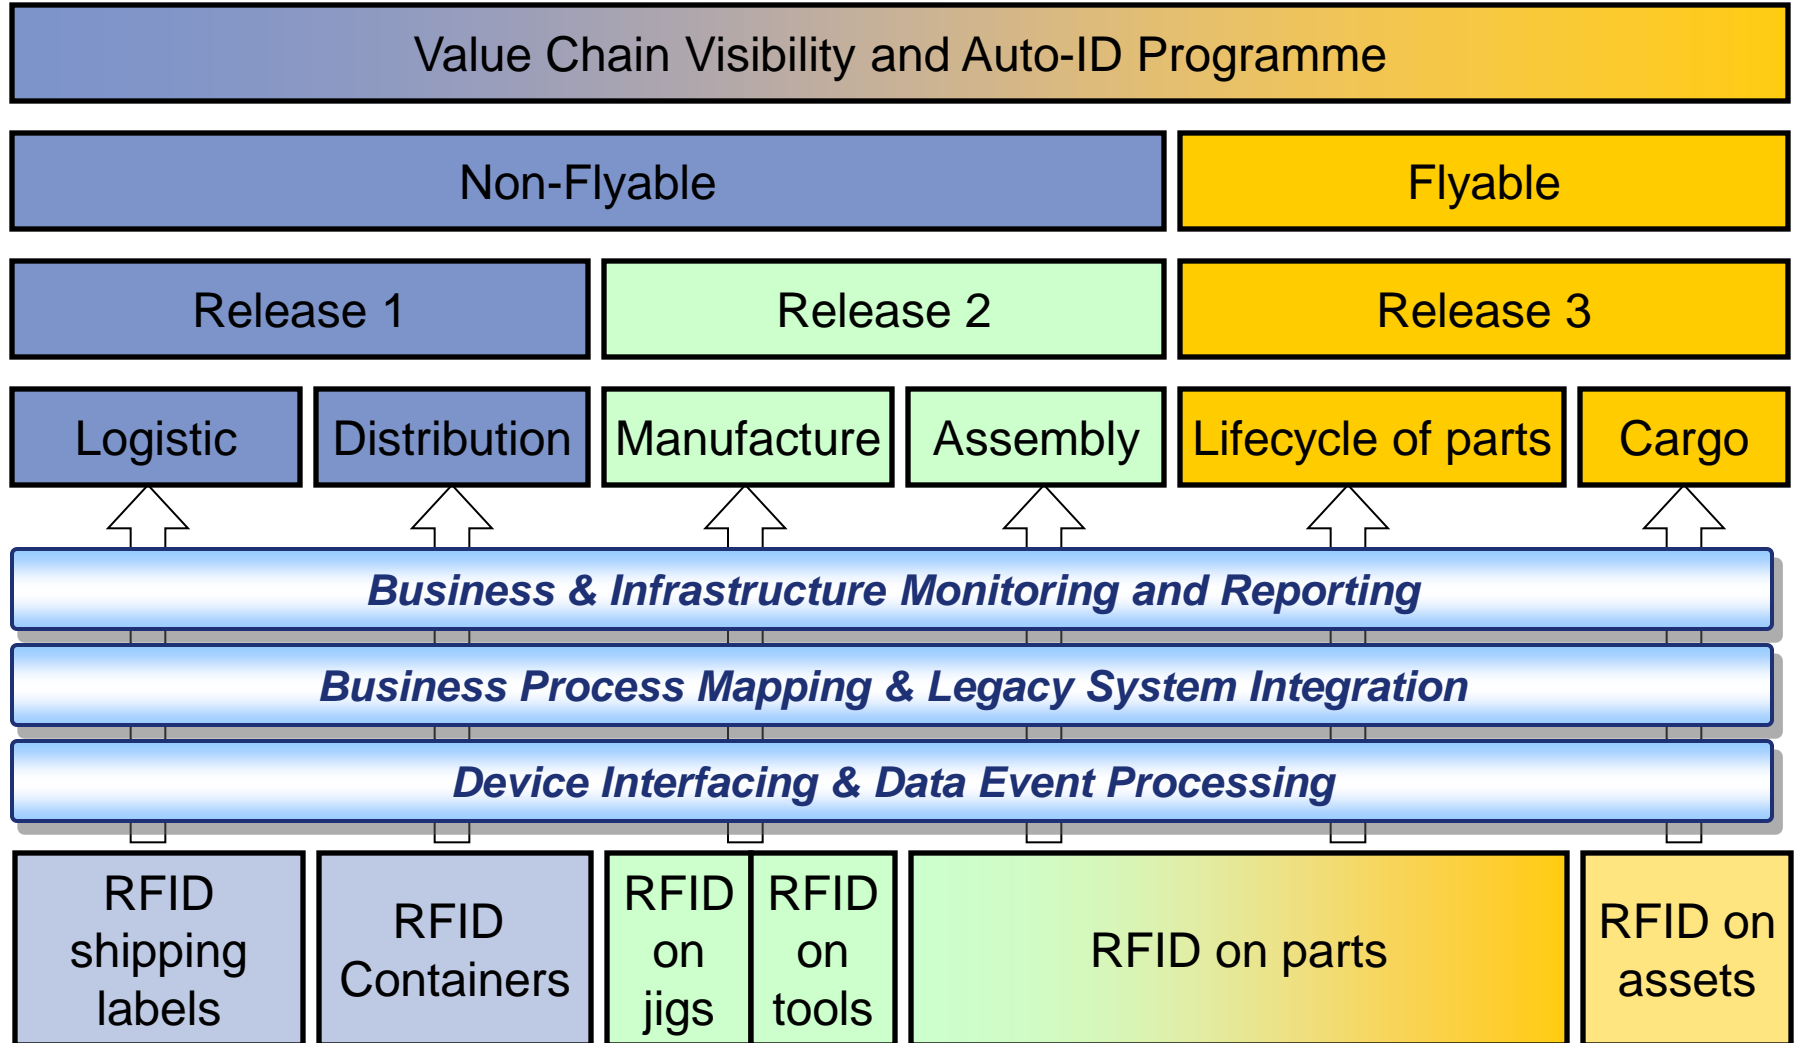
Value Chain Visibility and Auto-ID Programme

Non-Flyable

Flyable

Release 1

Release 2

Release 3

Logistic

Distribution

Manufacture

Assembly

Lifecycle of parts

Cargo

Business & Infrastructure Monitoring and Reporting

Business Process Mapping & Legacy System Integration

Device Interfacing & Data Event Processing

RFID shipping labels

RFID Containers

RFID on jigs

RFID on tools

RFID on parts

RFID on assets